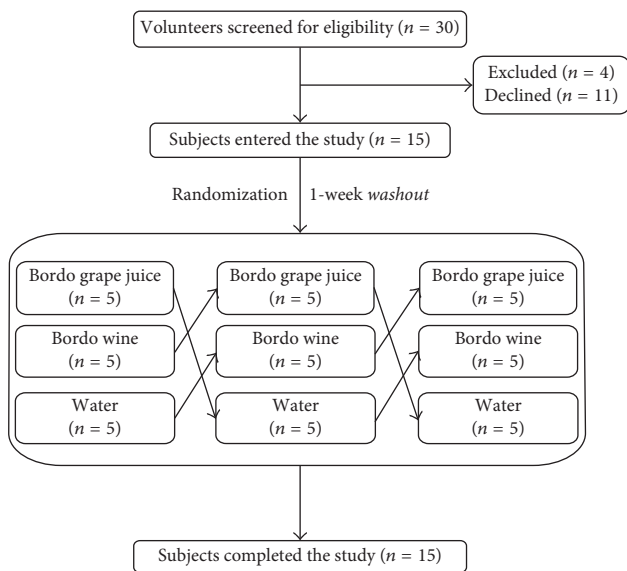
Volunteers screened for eligibility ($n$ = 30)

Excluded ($n$ = 4)
Declined ($n$ = 11)

Subjects entered the study ($n$ = 15)

Randomization | 1-week *washout*

Bordo grape juice ($n$ = 5)

Bordo wine ($n$ = 5)

Water ($n$ = 5)

Bordo grape juice ($n$ = 5)

Bordo wine ($n$ = 5)

Water ($n$ = 5)

Bordo grape juice ($n$ = 5)

Bordo wine ($n$ = 5)

Water ($n$ = 5)

Subjects completed the study ($n$ = 15)